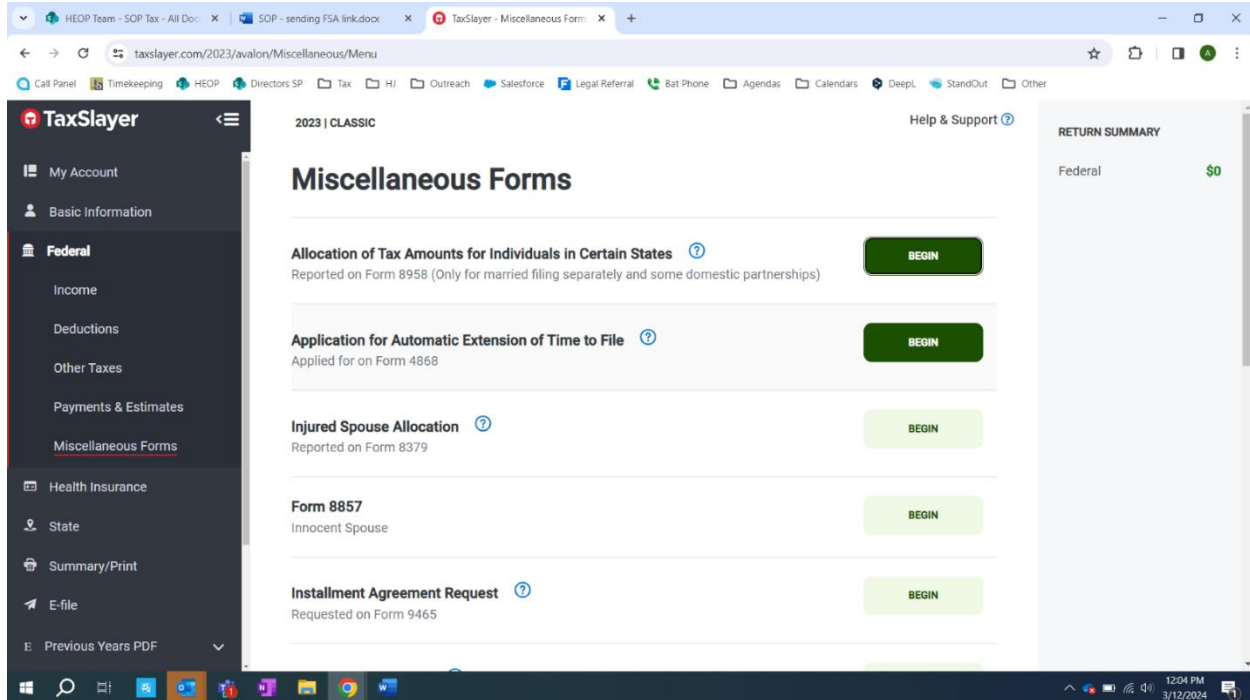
HEOP Team - SOP Tax - All Doc ×
SOP - sending FSA link.docx ×
TaxSlayer - Miscellaneous Form ×
+

taxslayer.com/2023/avalon/Miscellaneous/Menu

Call Panel | Timekeeping | HEOP | Directors SP | Tax | HJ | Outreach | Salesforce | Legal Referral | Bat Phone | Agendas | Calendars | DeepL | StandOut | Other

TaxSlayer

My Account
Basic Information
Federal
Income
Deductions
Other Taxes
Payments & Estimates
Miscellaneous Forms
Health Insurance
State
Summary/Print
E-file
Previous Years PDF

2023 | CLASSIC

Help & Support

Miscellaneous Forms

Allocation of Tax Amounts for Individuals in Certain States
Reported on Form 8958 (Only for married filing separately and some domestic partnerships)
BEGIN

Application for Automatic Extension of Time to File
Applied for on Form 4868
BEGIN

Injured Spouse Allocation
Reported on Form 8379
BEGIN

Form 8857
Innocent Spouse
BEGIN

Installment Agreement Request
Requested on Form 9465
BEGIN

RETURN SUMMARY
Federal $0

12:04 PM
3/12/2024